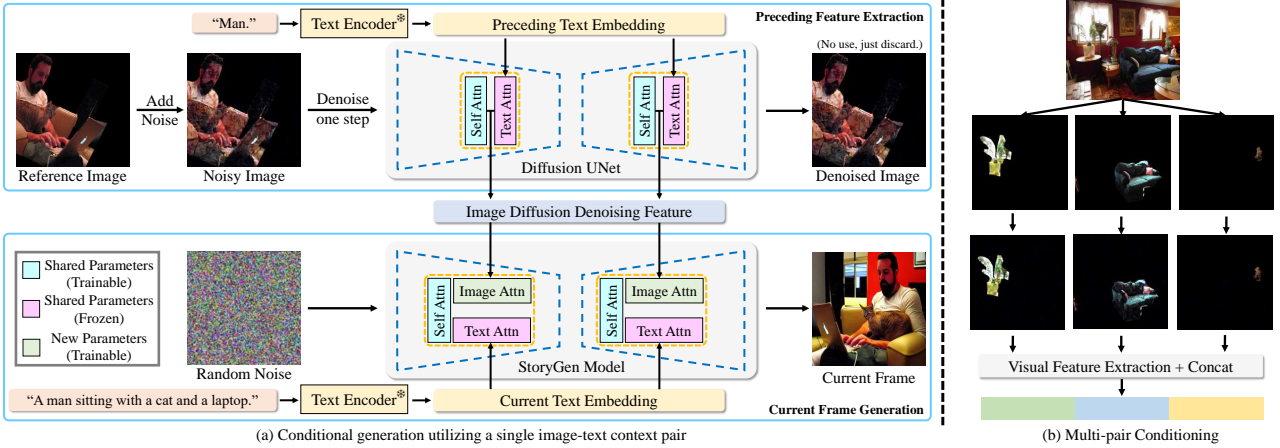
"Man."

Text Encoder*

Preceding Text Embedding

Preceding Feature Extraction

(No use, just discard.)

Add Noise

Denoise one step

Self Attn

Text Attn

Self Attn

Text Attn

Reference Image

Noisy Image

Diffusion UNet

Denoised Image

Image Diffusion Denoising Feature

Shared Parameters (Trainable)

Shared Parameters (Frozen)

New Parameters (Trainable)

Self Attn

Image Attn

Text Attn

Self Attn

Image Attn

Text Attn

Random Noise

StoryGen Model

Current Frame

"A man sitting with a cat and a laptop."

Text Encoder*

Current Text Embedding

Current Frame Generation

(a) Conditional generation utilizing a single image-text context pair

Visual Feature Extraction + Concat

(b) Multi-pair Conditioning